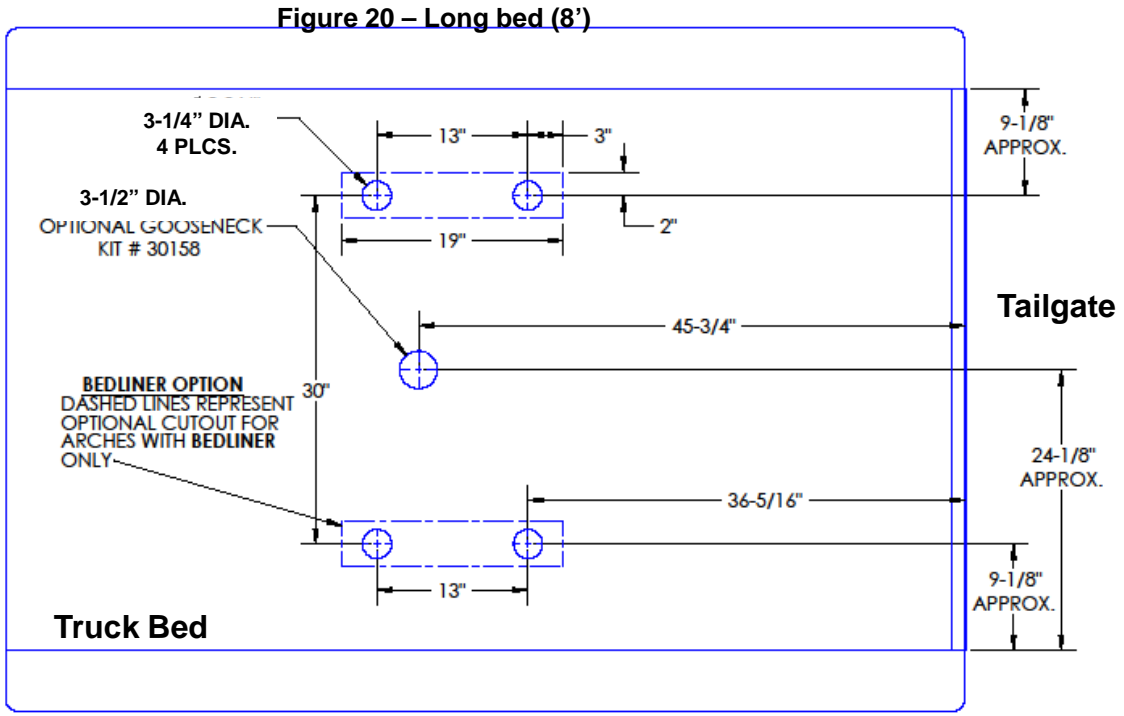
Figure 20 – Long bed (8')

3-1/4" DIA.
4 PLCS.

13"

3"

9-1/8"
APPROX.

3-1/2" DIA.
OPTIONAL GOOSENECK
KIT # 30158

19"

2"

Tailgate

45-3/4"

BEDLINER OPTION
DASHED LINES REPRESENT
OPTIONAL CUTOUT FOR
ARCHES WITH BEDLINER
ONLY

30"

24-1/8"
APPROX.

36-5/16"

13"

9-1/8"
APPROX.

Truck Bed